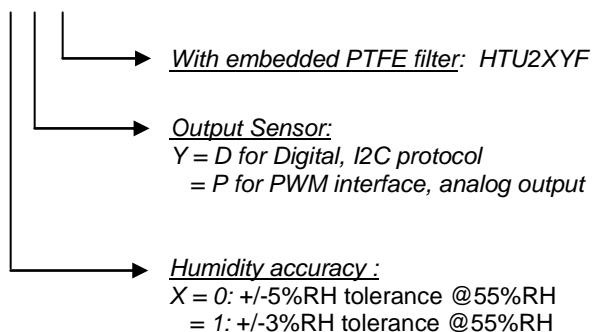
With embedded PTFE filter: HTU2XYF

Output Sensor:
Y = D for Digital, I2C protocol
= P for PWM interface, analog output

Humidity accuracy :
X = 0: +/-5%RH tolerance @55%RH
= 1: +/-3%RH tolerance @55%RH